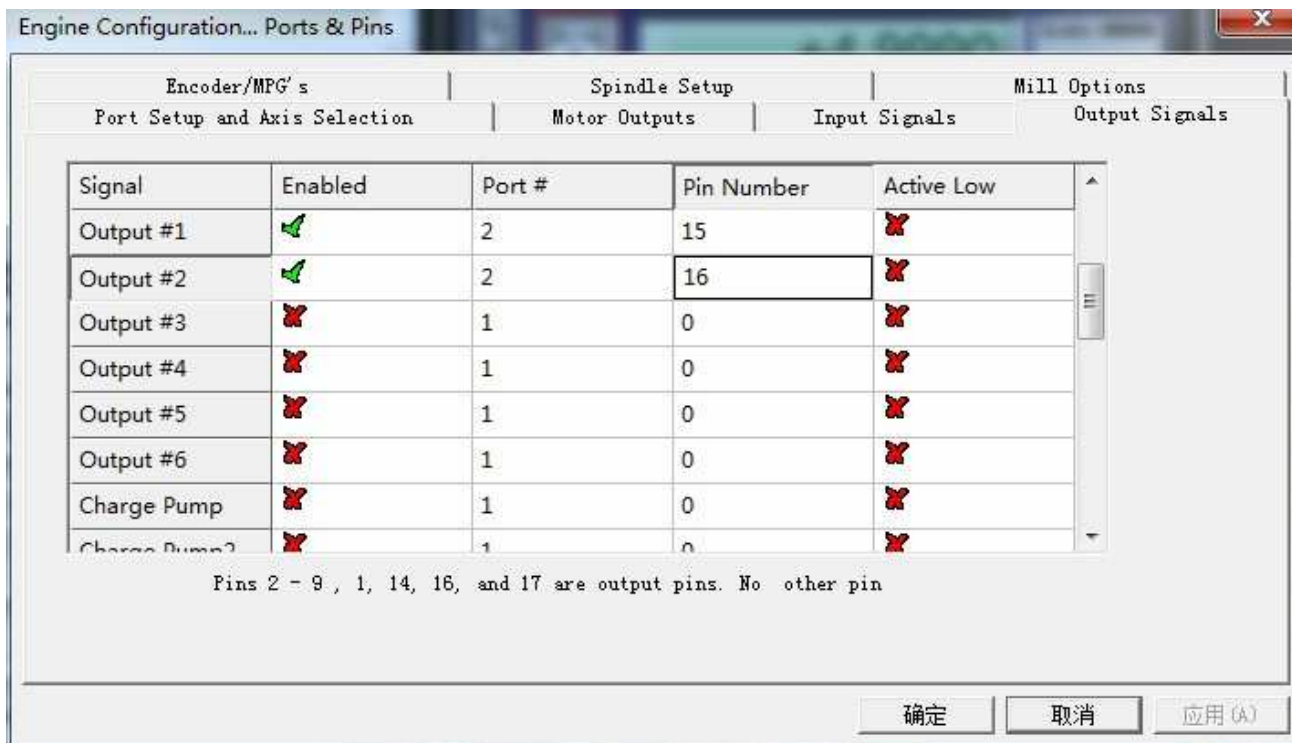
Engine Configuration... Ports & Pins

Encoder/MPG's | Spindle Setup | Mill Options
Port Setup and Axis Selection | Motor Outputs | Input Signals | Output Signals

| Signal | Enabled | Port # | Pin Number | Active Low |
|---|---|---|---|---|
| Output #1 | ✓ | 2 | 15 | ✗ |
| Output #2 | ✓ | 2 | 16 | ✗ |
| Output #3 | ✗ | 1 | 0 | ✗ |
| Output #4 | ✗ | 1 | 0 | ✗ |
| Output #5 | ✗ | 1 | 0 | ✗ |
| Output #6 | ✗ | 1 | 0 | ✗ |
| Charge Pump | ✗ | 1 | 0 | ✗ |
| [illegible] | ✗ | 1 | 0 | ✗ |

Pins 2 - 9 , 1, 14, 16, and 17 are output pins. No other pin

确定 | 取消 | 应用(A)